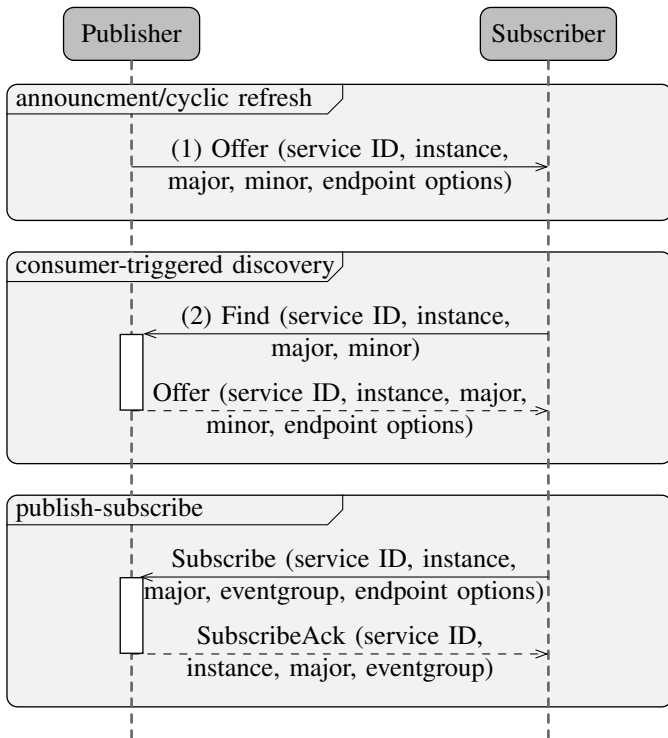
Publisher

Subscriber

announcment/cyclic refresh

(1) Offer (service ID, instance, major, minor, endpoint options)

consumer-triggered discovery

(2) Find (service ID, instance, major, minor)

Offer (service ID, instance, major, minor, endpoint options)

publish-subscribe

Subscribe (service ID, instance, major, eventgroup, endpoint options)

SubscribeAck (service ID, instance, major, eventgroup)